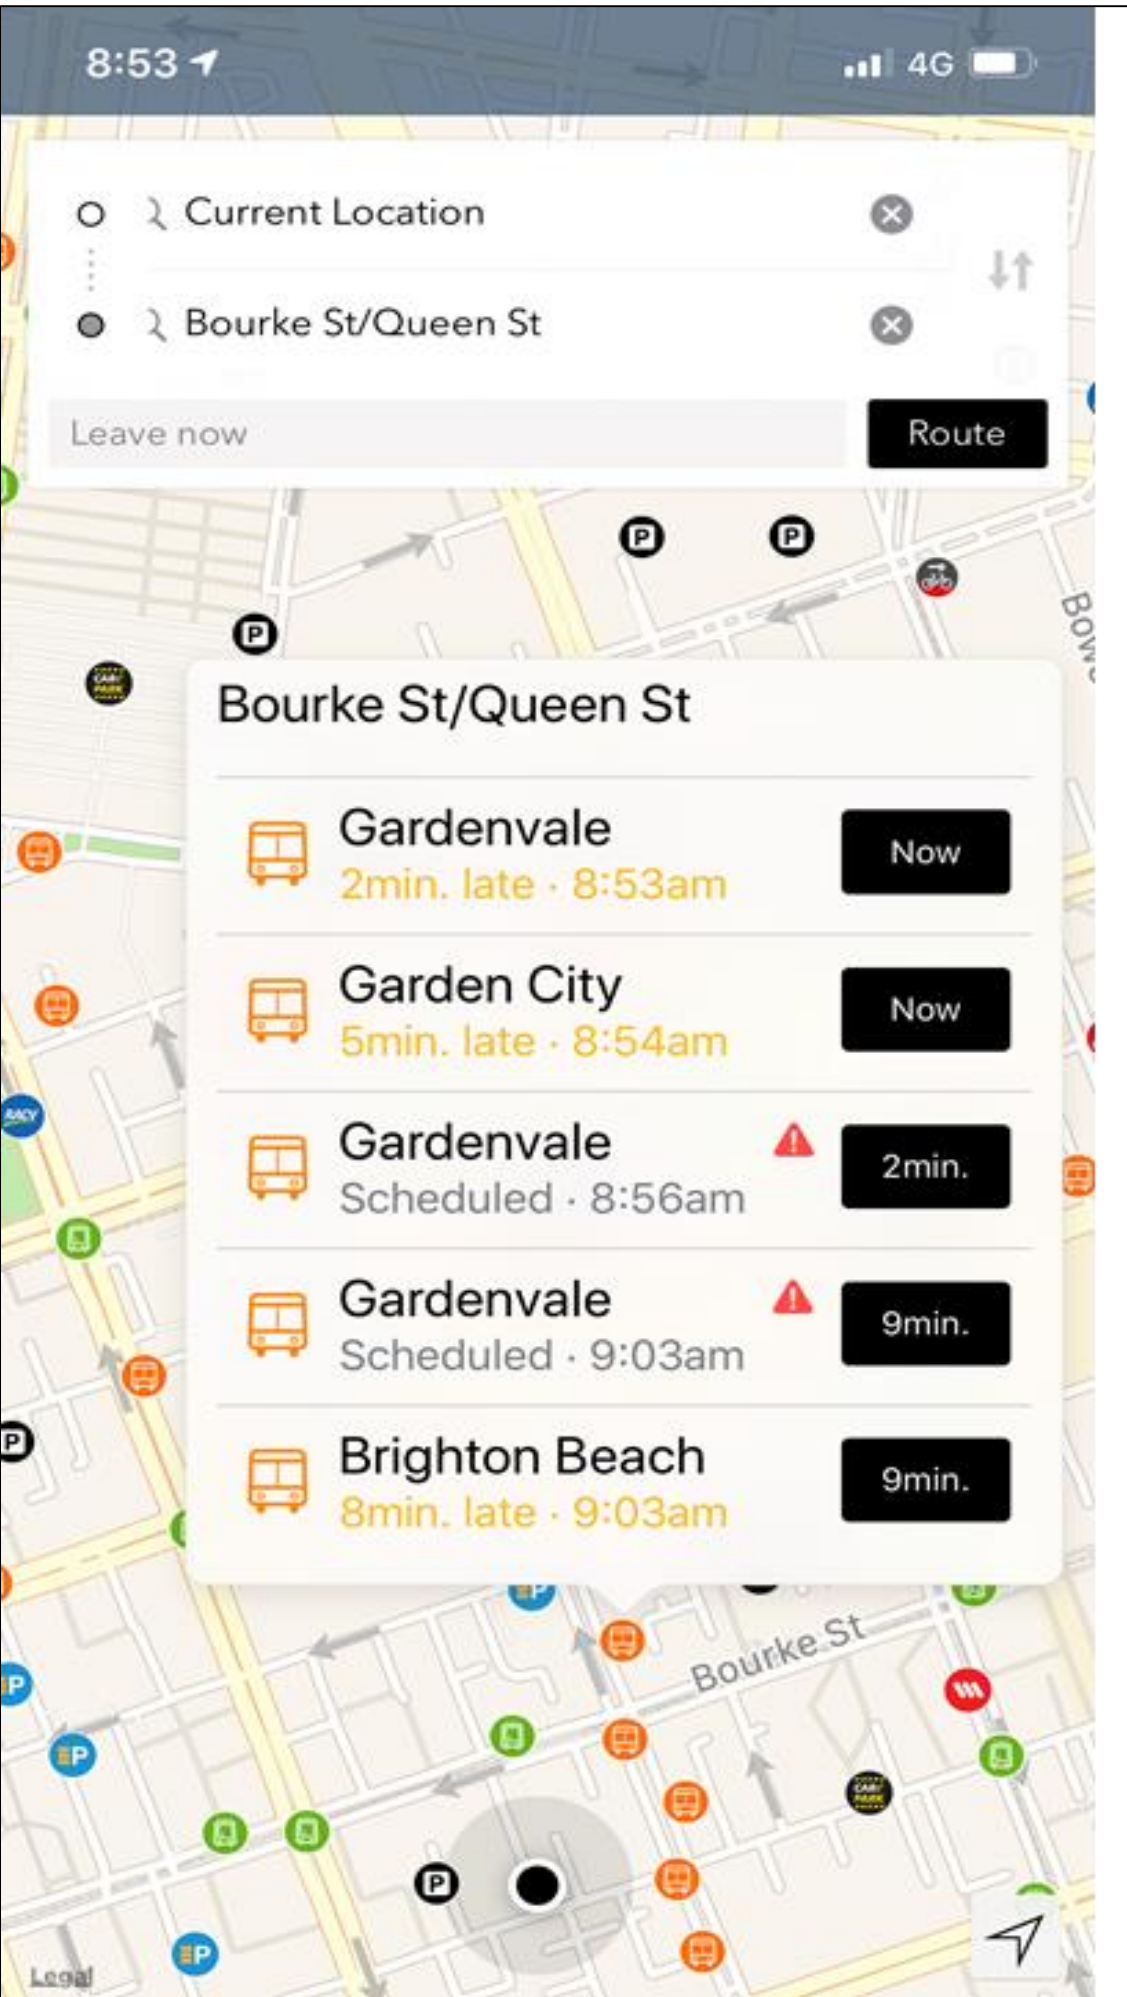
8:53

4G

Current Location

Bourke St/Queen St

Leave now

Route

Bow

Bourke St/Queen St

Gardenvale
2min. late · 8:53am

Now

Garden City
5min. late · 8:54am

Now

Gardenvale
Scheduled · 8:56am

2min.

Gardenvale
Scheduled · 9:03am

9min.

Brighton Beach
8min. late · 9:03am

9min.

Bourke St

Legal